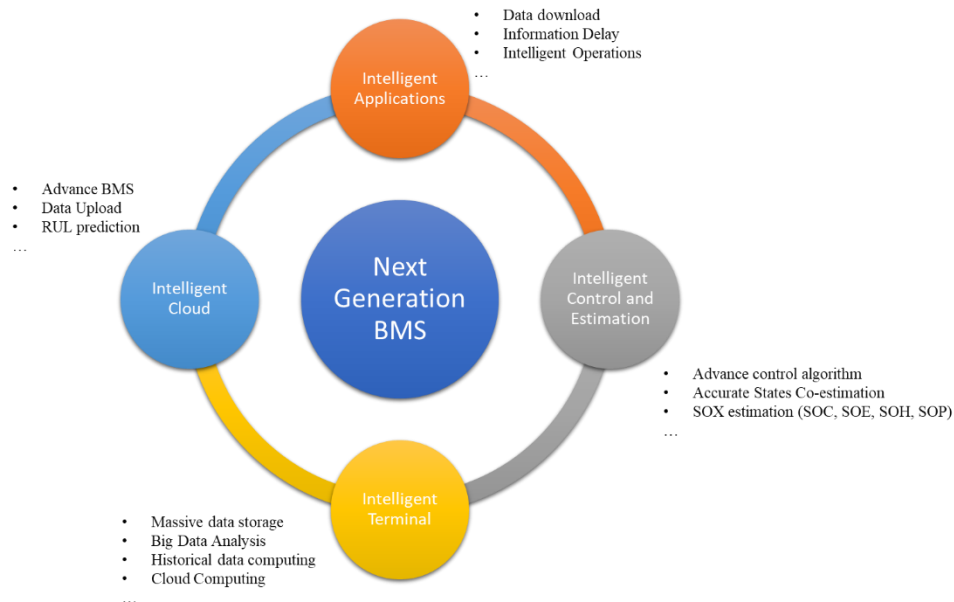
• Data download
• Information Delay
• Intelligent Operations
…

Intelligent Applications

• Advance BMS
• Data Upload
• RUL prediction
…

Intelligent Cloud

Next Generation BMS

Intelligent Control and Estimation

• Advance control algorithm
• Accurate States Co-estimation
• SOX estimation (SOC, SOE, SOH, SOP)
…

Intelligent Terminal

• Massive data storage
• Big Data Analysis
• Historical data computing
• Cloud Computing
…